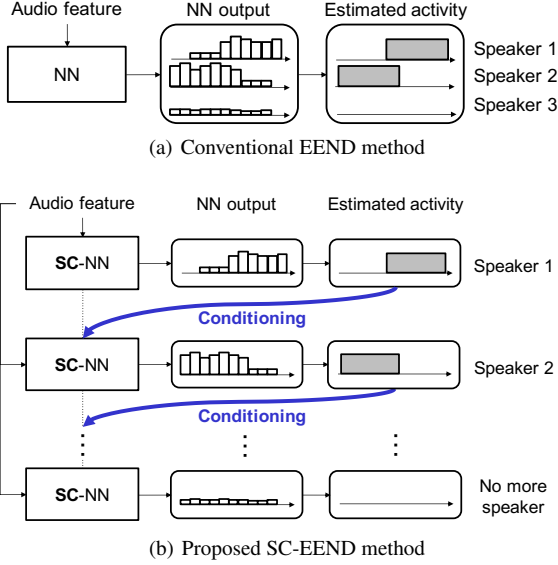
Audio feature

NN

NN output

Estimated activity

Speaker 1

Speaker 2

Speaker 3

(a) Conventional EEND method

Audio feature

NN output

Estimated activity

SC-NN

Speaker 1

Conditioning

SC-NN

Speaker 2

Conditioning

SC-NN

No more speaker

(b) Proposed SC-EEND method